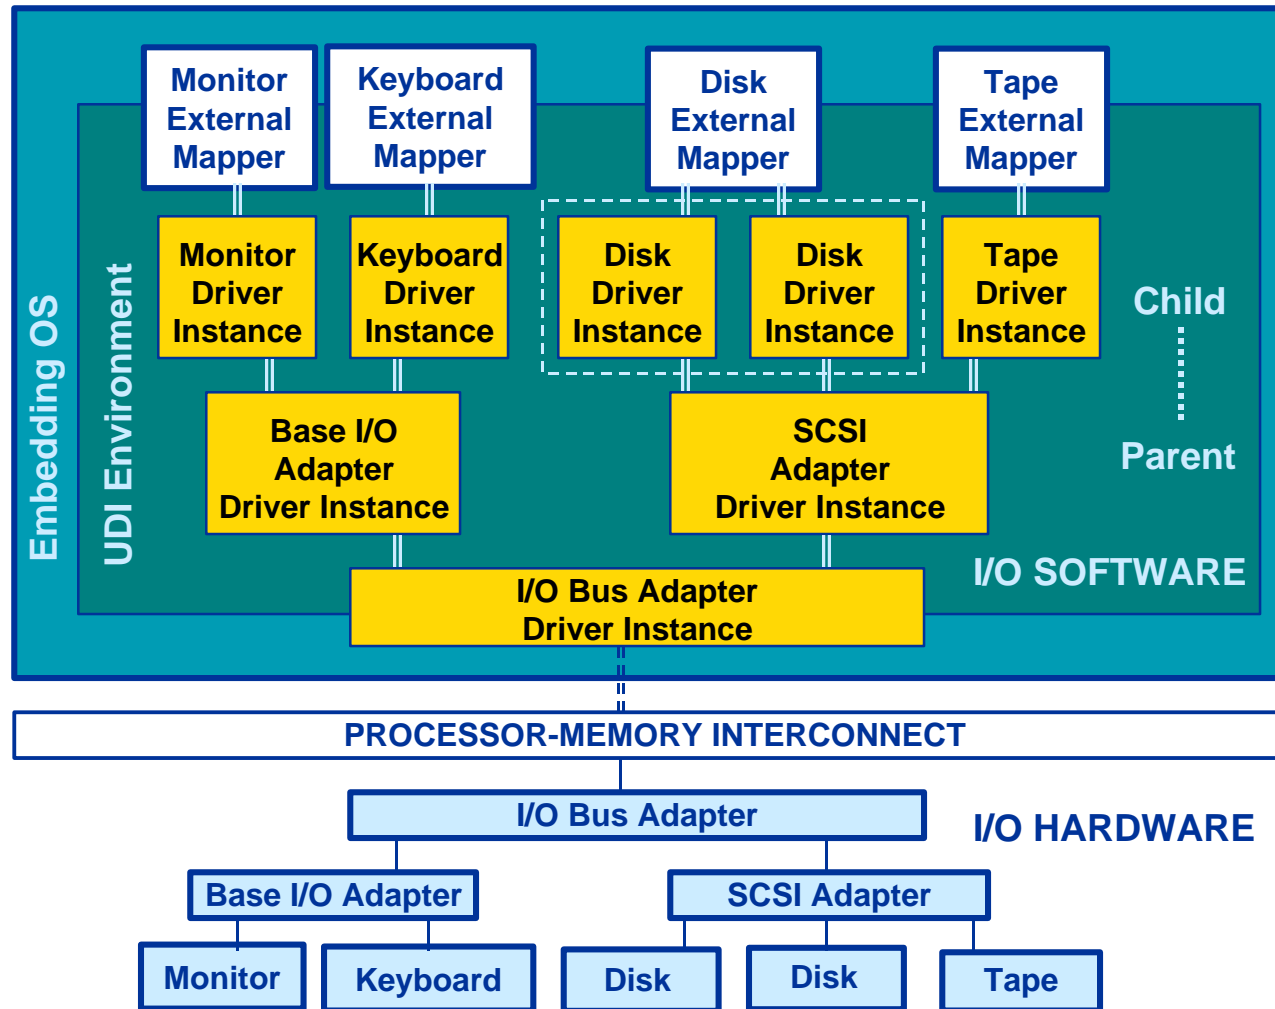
Embedding OS

UDI Environment

Monitor External Mapper

Keyboard External Mapper

Disk External Mapper

Tape External Mapper

Monitor Driver Instance

Keyboard Driver Instance

Disk Driver Instance

Disk Driver Instance

Tape Driver Instance

Child

Parent

Base I/O Adapter Driver Instance

SCSI Adapter Driver Instance

I/O SOFTWARE

I/O Bus Adapter Driver Instance

PROCESSOR-MEMORY INTERCONNECT

I/O Bus Adapter

I/O HARDWARE

Base I/O Adapter

SCSI Adapter

Monitor

Keyboard

Disk

Disk

Tape